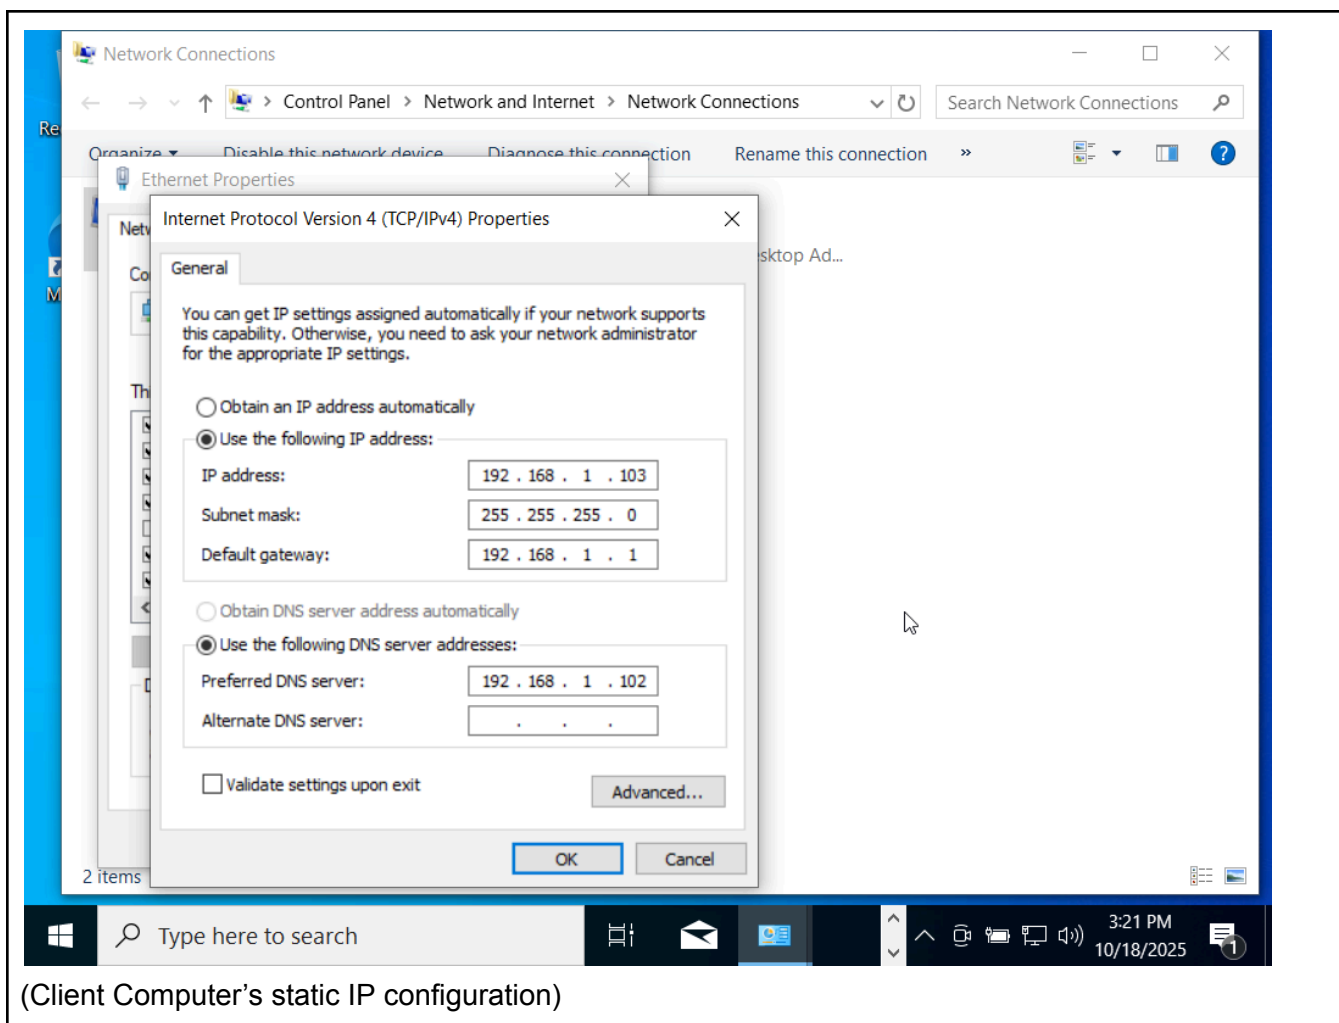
Re

M

Network Connections

Control Panel > Network and Internet > Network Connections

Search Network Connections

Organize ▾ Disable this network device Diagnose this connection Rename this connection »

Ethernet Properties

Netw

Co

Th

sktop Ad...

Internet Protocol Version 4 (TCP/IPv4) Properties

General

You can get IP settings assigned automatically if your network supports this capability. Otherwise, you need to ask your network administrator for the appropriate IP settings.

Obtain an IP address automatically

Use the following IP address:

IP address: 192 . 168 . 1 . 103

Subnet mask: 255 . 255 . 255 . 0

Default gateway: 192 . 168 . 1 . 1

Obtain DNS server address automatically

Use the following DNS server addresses:

Preferred DNS server: 192 . 168 . 1 . 102

Alternate DNS server: . . .

Validate settings upon exit

Advanced...

OK Cancel

2 items

Type here to search

3:21 PM
10/18/2025

1

(Client Computer’s static IP configuration)